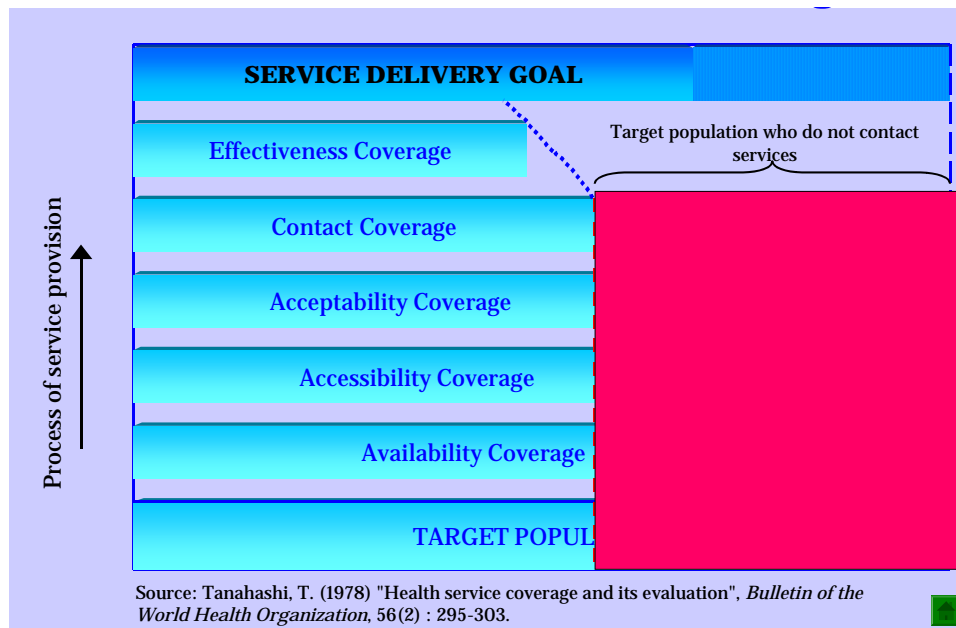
SERVICE DELIVERY GOAL

Effectiveness Coverage

Target population who do not contact services

Contact Coverage

Acceptability Coverage

Accessibility Coverage

Availability Coverage

TARGET POPUL

Process of service provision

Source: Tanahashi, T. (1978) "Health service coverage and its evaluation", *Bulletin of the World Health Organization*, 56(2) : 295-303.